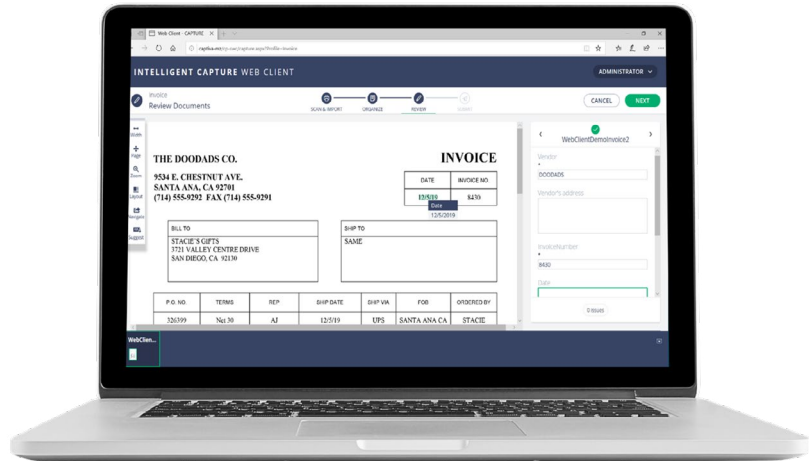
Web Client - CAPTURE

captiva.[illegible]/capture-app/#/file-invoice

INTELLIGENT CAPTURE WEB CLIENT

ADMINISTRATOR

Invoice
Review Documents

SCAN & IMPORT
ORGANIZE
REVIEW
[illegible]

CANCEL
NEXT

Width
Page
Zoom
Layout
Navigate
Suggest

THE DOODADS CO.

INVOICE

9534 E. CHESTNUT AVE.
SANTA ANA, CA 92701
(714) 555-9292 FAX (714) 555-9291

| DATE | INVOICE NO. |
|---|---|
| 12/5/19 | 8430 |

Date
12/5/2019

BILL TO
STACIE'S GIFTS
3721 VALLEY CENTRE DRIVE
SAN DIEGO, CA 92130

SHIP TO
SAME

| P.O. NO. | TERMS | REP | SHIP DATE | SHIP VIA | FOB | ORDERED BY |
|---|---|---|---|---|---|---|
| 326399 | Net 30 | AJ | 12/5/19 | UPS | SANTA ANA CA | STACIE |

WebClientDemoInvoice2

Vendor
*
DOODADS

Vendor's address

InvoiceNumber
*
8430

Date

0 issues

WebClien...